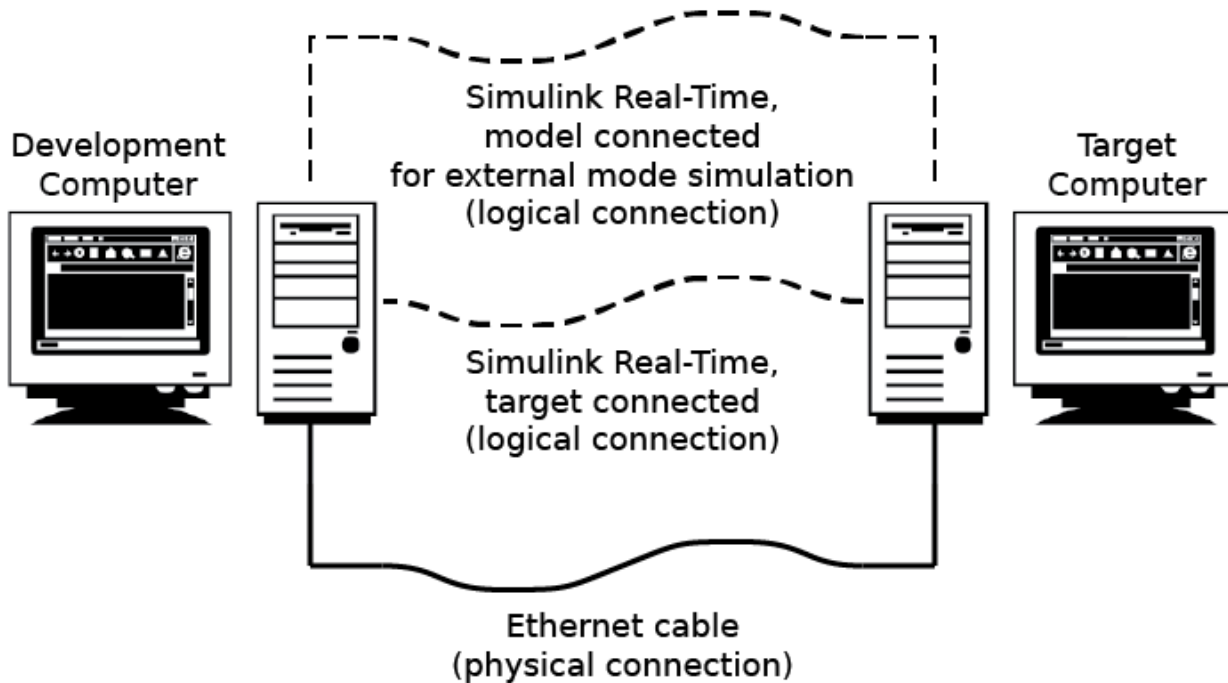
Development Computer

Simulink Real-Time, model connected for external mode simulation (logical connection)

Target Computer

Simulink Real-Time, target connected (logical connection)

Ethernet cable (physical connection)